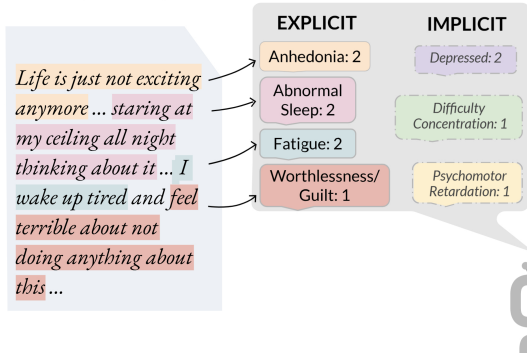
Life is just not exciting anymore ... staring at my ceiling all night thinking about it ... I wake up tired and feel terrible about not doing anything about this ...

EXPLICIT

Anhedonia: 2

Abnormal Sleep: 2

Fatigue: 2

Worthlessness/ Guilt: 1

IMPLICIT

Depressed: 2

Difficulty Concentration: 1

Psychomotor Retardation: 1